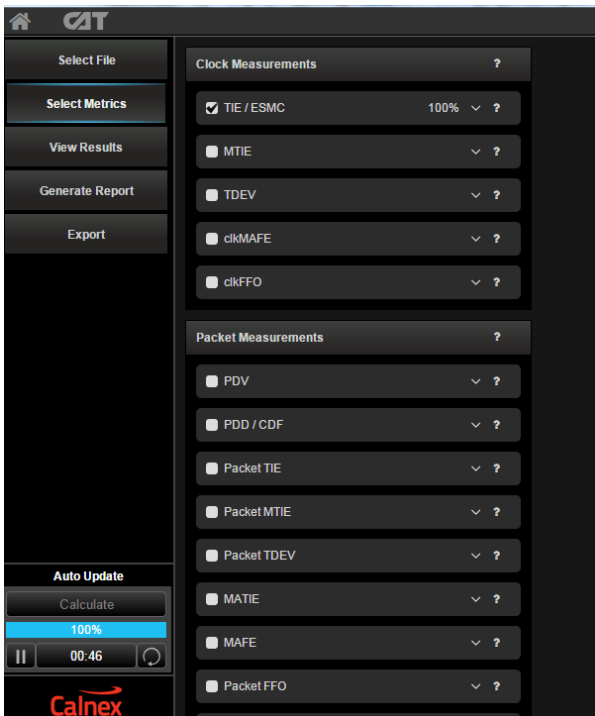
CAT

Select File

Select Metrics

View Results

Generate Report

Export

Auto Update

Calculate

100%

00:46

Calnex

Clock Measurements ?

TIE / ESMC 100% ?

MTIE ?

TDEV ?

clkMAFE ?

clkFFO ?

Packet Measurements ?

PDV ?

PDD / CDF ?

Packet TIE ?

Packet MTIE ?

Packet TDEV ?

MATIE ?

MAFE ?

Packet FFO ?